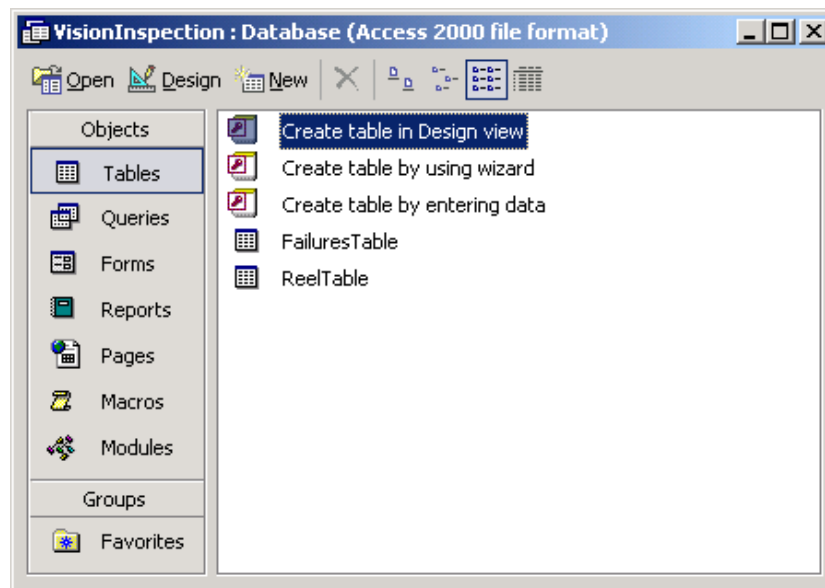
VisionInspection : Database (Access 2000 file format)

Open Design New

Objects
Tables
Queries
Forms
Reports
Pages
Macros
Modules
Groups
Favorites

Create table in Design view
Create table by using wizard
Create table by entering data
FailuresTable
ReelTable